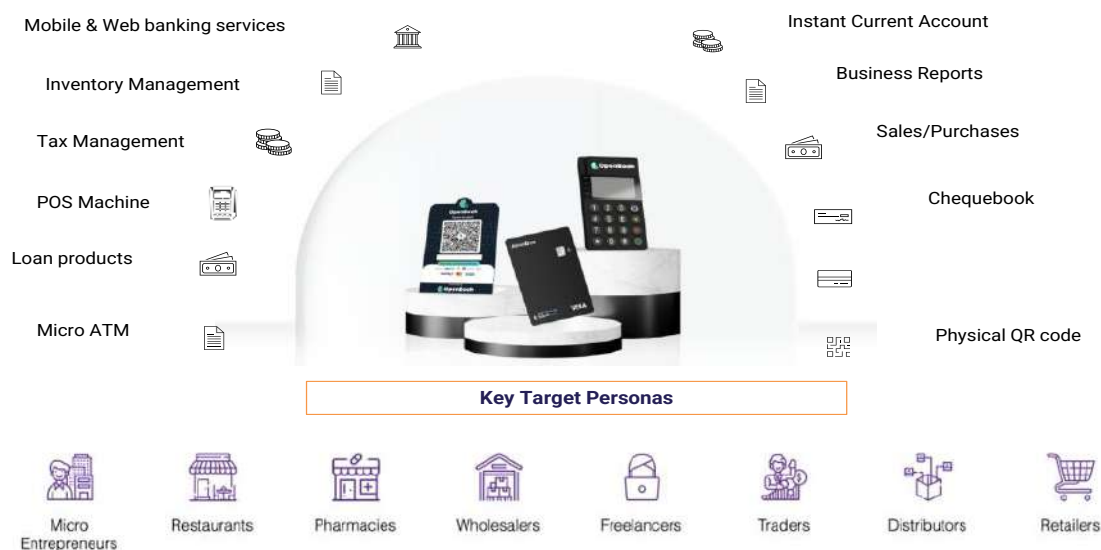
Mobile & Web banking services

Inventory Management

Tax Management

POS Machine

Loan products

Micro ATM

Instant Current Account

Business Reports

Sales/Purchases

Chequebook

Physical QR code

Key Target Personas

Micro Entrepreneurs

Restaurants

Pharmacies

Wholesalers

Freelancers

Traders

Distributors

Retailers